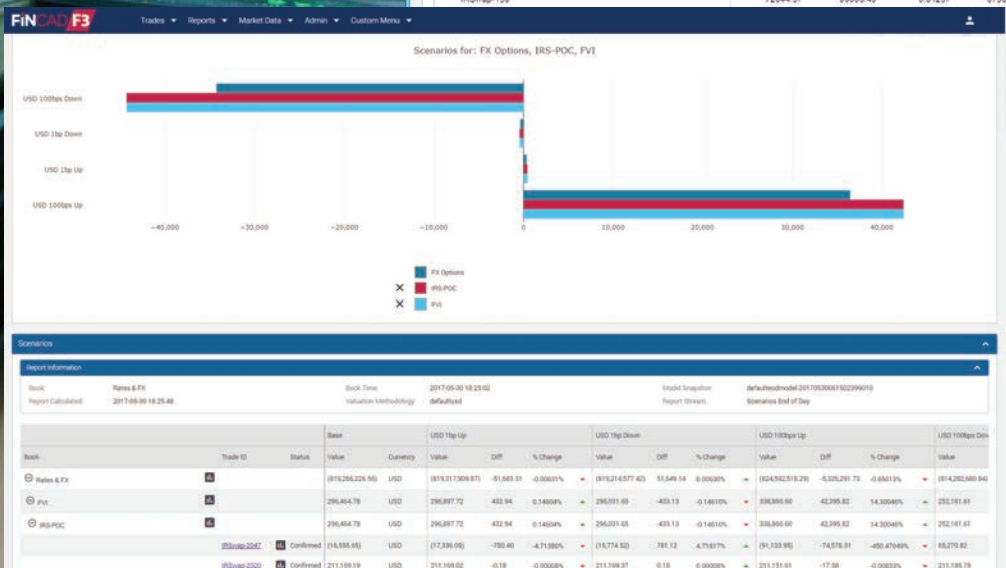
FINCAD F3 Trades ▾ Reports ▾ Market Data ▾ Admin ▾ Custom Menu ▾

Scenarios for: FX Options, IRS-POC, FVI

USD 100bps Down
USD 1bp Down
USD 1bp Up
USD 100bps Up

−40,000 −30,000 −20,000 −10,000 0 10,000 20,000 30,000 40,000

FX Options
IRS-POC
FVI

Scenarios

Report Information

Book Rates & FX
Report Calculated 2017-05-30 18:25:48
Book Time 2017-05-30 18:25:02
Valuation Methodology defaultusd
Model Snapshot defaulteodmodel-20170530061502399010
Report Stream Scenarios End of Day

| Book | Trade ID | Status | Base Value | Currency | USD 1bp Up Value | Diff | % Change | USD 1bp Down Value | Diff | % Change | USD 100bps Up Value | Diff | % Change | USD 100bps Down Value |
|---|---|---|---|---|---|---|---|---|---|---|---|---|---|---|
| Rates & FX | | | (819,266,226.56) | USD | (819,317,809.87) | -51,583.31 | -0.00631% | (819,214,577.42) | 51,649.14 | 0.00630% | (824,592,518.29) | -5,326,291.73 | -0.65013% | (814,282,680.84) |
| FVI | | | 296,464.78 | USD | 296,897.72 | 432.94 | 0.14604% | 296,031.65 | -433.13 | -0.14610% | 338,860.60 | 42,395.82 | 14.30046% | 252,181.61 |
| IRS-POC | | | 296,464.78 | USD | 296,897.72 | 432.94 | 0.14604% | 296,031.65 | -433.13 | -0.14610% | 338,860.60 | 42,395.82 | 14.30046% | 252,181.61 |
| | IRSwap-2047 | Confirmed | (16,555.95) | USD | (17,336.05) | -780.40 | -4.71380% | (15,774.52) | 781.12 | 4.71817% | (91,133.95) | -74,578.01 | -450.47049% | 65,270.82 |
| | IRSwap-2020 | Confirmed | 211,169.19 | USD | 211,169.02 | -0.18 | -0.00008% | 211,169.37 | 0.18 | 0.00008% | 211,151.61 | -17.58 | -0.00833% | 211,186.79 |